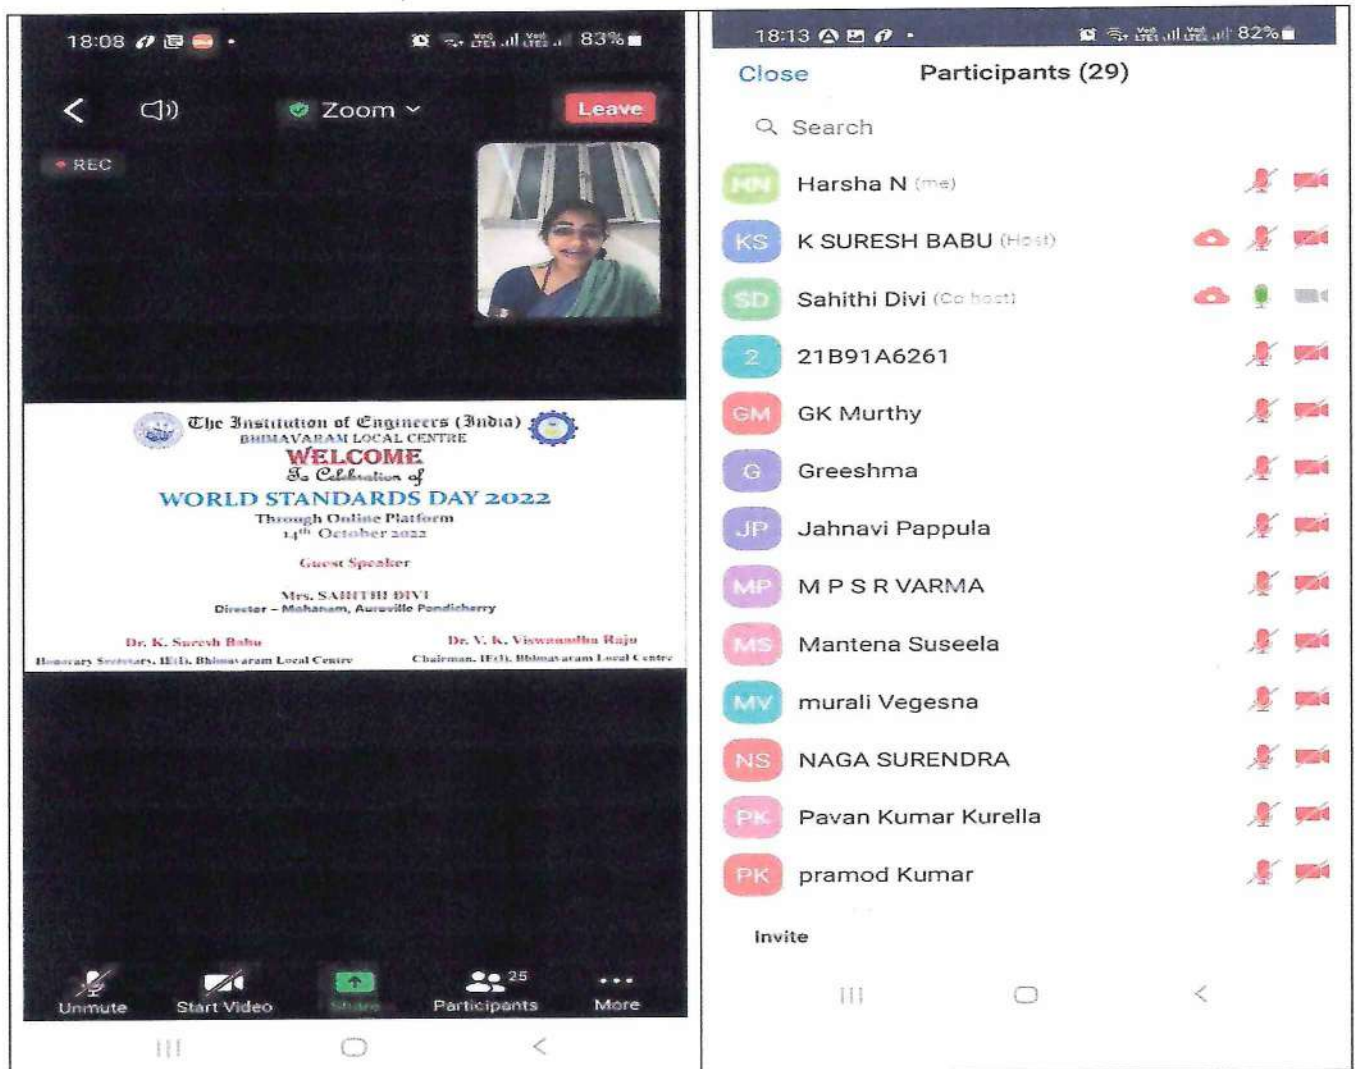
18:08 83%

Zoom

Leave

REC

The Institution of Engineers (India)
BHIMAVARAM LOCAL CENTRE
WELCOME
To Celebration of
WORLD STANDARDS DAY 2022
Through Online Platform
$14^{th}$ October 2022

Guest Speaker

Mrs. SAHITHI DIVI
Director – Mohanam, Auroville Pondicherry

Dr. K. Suresh Babu
Honorary Secretary, IE(I), Bhimavaram Local Centre

Dr. V. K. Viswanadha Raju
Chairman, IE(I), Bhimavaram Local Centre

Unmute Start Video Share 25 Participants More

18:13 82%

Close Participants (29)

Search

HN Harsha N (me)
KS K SURESH BABU (Host)
SD Sahithi Divi (Co-host)
2 21B91A6261
GM GK Murthy
G Greeshma
JP Jahnavi Pappula
MP M P S R VARMA
MS Mantena Suseela
MV murali Vegesna
NS NAGA SURENDRA
PK Pavan Kumar Kurella
PK pramod Kumar

Invite